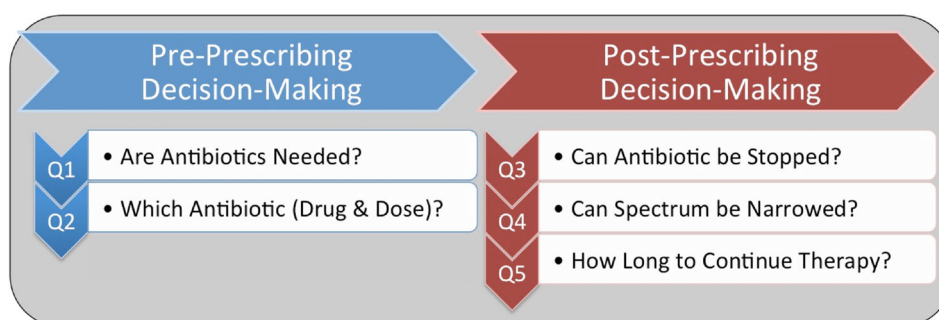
Pre-Prescribing Decision-Making

Q1 • Are Antibiotics Needed?

Q2 • Which Antibiotic (Drug & Dose)?

Post-Prescribing Decision-Making

Q3 • Can Antibiotic be Stopped?

Q4 • Can Spectrum be Narrowed?

Q5 • How Long to Continue Therapy?